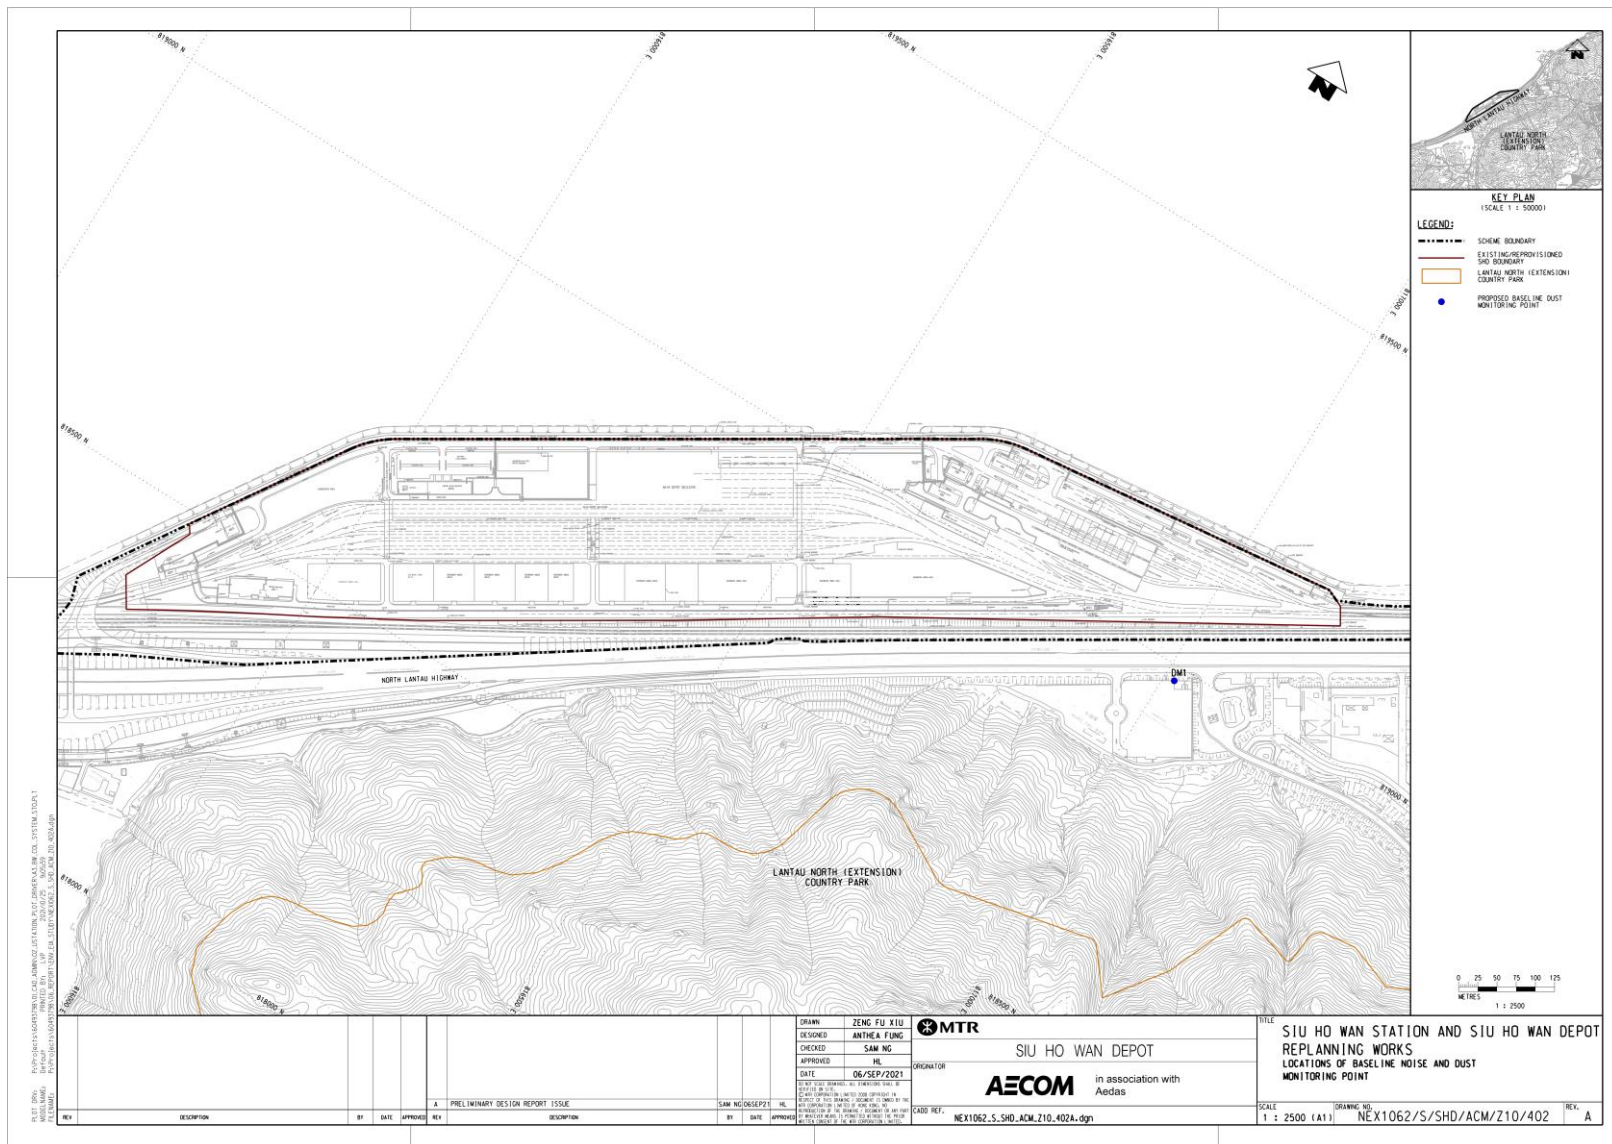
819000 N
E 000918
819500 N
E 000918
N
NORTH LANTAU HIGHWAY
LANTAU NORTH (EXTENSION) COUNTRY PARK
KEY PLAN
(SCALE 1 : 50000)
LEGEND:
SCHEME BOUNDARY
EXISTING/REPROVISIONED SHD BOUNDARY
LANTAU NORTH (EXTENSION) COUNTRY PARK
PROPOSED BASELINE DUST MONITORING POINT
E 001918
819500 N
818500 N
NORTH LANTAU HIGHWAY
DM1
819000 N
818000 N
LANTAU NORTH (EXTENSION) COUNTRY PARK
E 000918
818000 N
E 000918
E 001918
818500 N
0 25 50 75 100 125
METRES
1 : 2500

| DRAWN | ZENG FU XIU |
|---|---|
| DESIGNED | ANTHEA FUNG |
| CHECKED | SAM NG |
| APPROVED | HL |
| DATE | 06/SEP/2021 |

MTR
SIU HO WAN DEPOT
ORIGINATOR
AECOM in association with Aedas
TITLE
SIU HO WAN STATION AND SIU HO WAN DEPOT REPLANNING WORKS
LOCATIONS OF BASELINE NOISE AND DUST MONITORING POINT
A PRELIMINARY DESIGN REPORT ISSUE SAM NG 06SEP21 HL
REV DESCRIPTION BY DATE APPROVED REV DESCRIPTION BY DATE APPROVED
CADD REF. NEX1062_S_SHD_ACM_Z10_402A.dgn
SCALE 1 : 2500 (A1)
DRAWING NO. NEX1062/S/SHD/ACM/Z10/402
REV. A